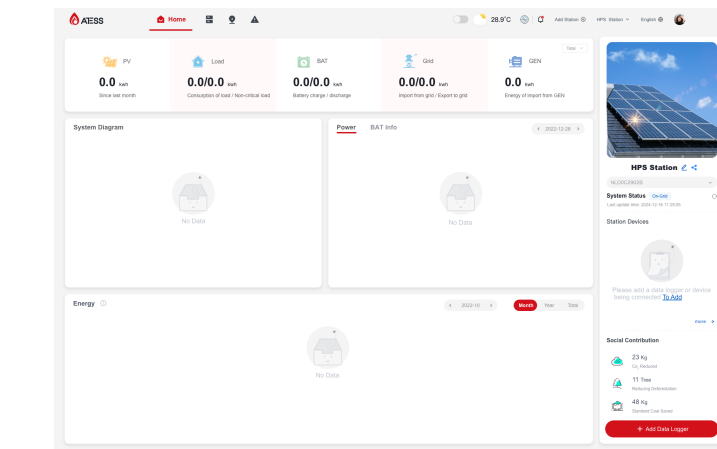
ATESS Home

28.9°C Add Station HPS Station English

Total

PV
0.0 kwh
Since last month

Load
0.0/0.0 kwh
Consumption of load / Non-critical load

BAT
0.0/0.0 kwh
Battery charge / discharge

Grid
0.0/0.0 kwh
Import from grid / Export to grid

GEN
0.0 kwh
Energy of import from GEN

System Diagram

No Data

Power BAT Info

< 2022-12-28 >

No Data

Energy

< 2022-10 >

Month Year Total

No Data

HPS Station

NL00C29029

System Status On-Grid
Last update time 2022-12-18 17:20:05

Station Devices

Please add a data logger or device being connected! To Add

more >

Social Contribution

23 Kg
$CO_2$ Reduced

11 Tree
Reducing Deforestation

48 Kg
Standard Coal Saved

+ Add Data Logger